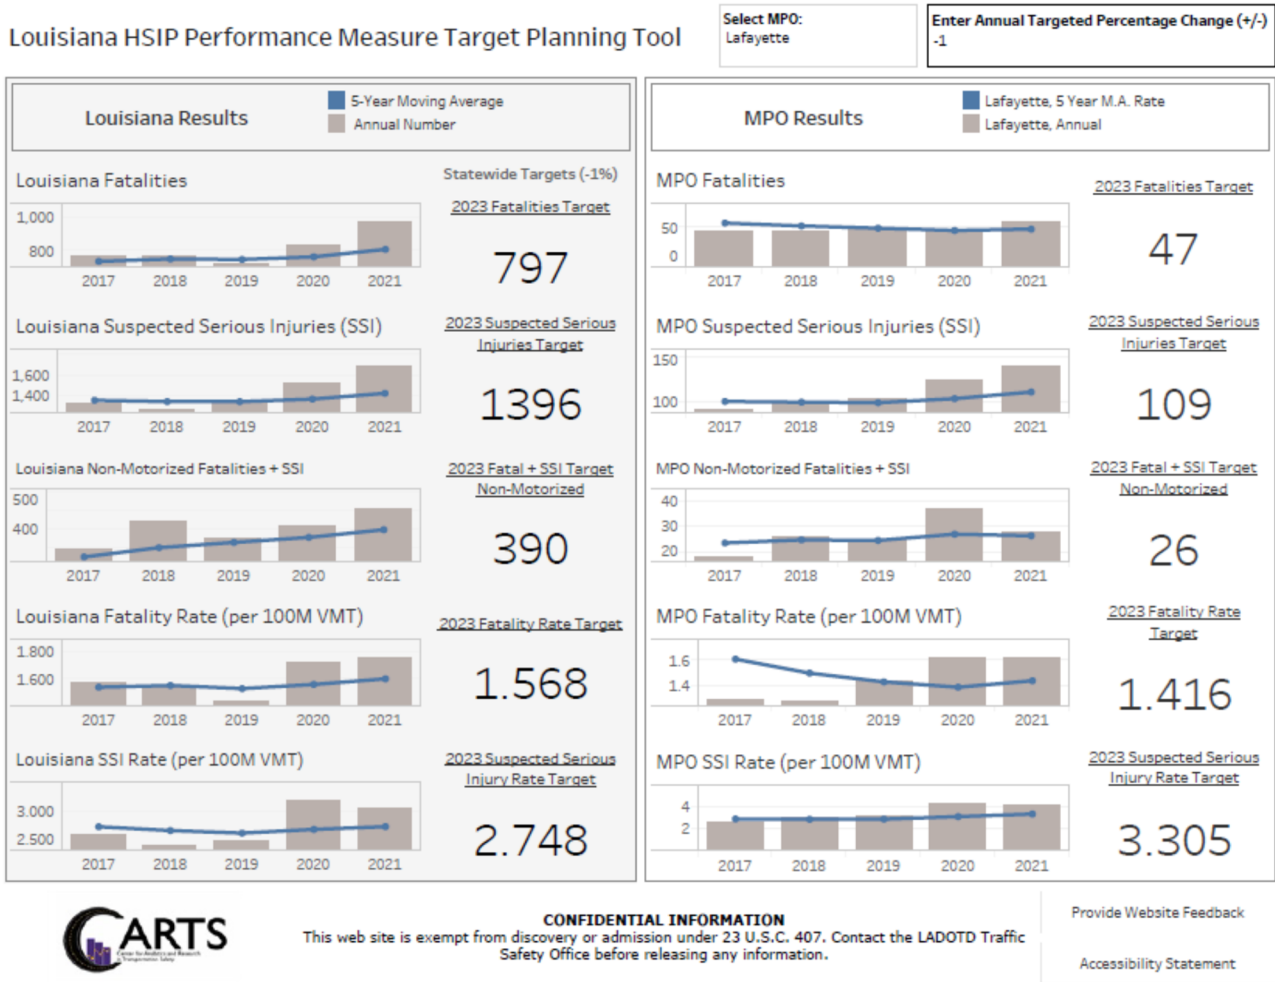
Louisiana HSIP Performance Measure Target Planning Tool

Select MPO:
Lafayette

Enter Annual Targeted Percentage Change (+/-)
-1

Louisiana Results

5-Year Moving Average
Annual Number

Louisiana Fatalities

Statewide Targets (-1%)

2023 Fatalities Target

797

1,000
800
2017 2018 2019 2020 2021

Louisiana Suspected Serious Injuries (SSI)

2023 Suspected Serious Injuries Target

1396

1,600
1,400
2017 2018 2019 2020 2021

Louisiana Non-Motorized Fatalities + SSI

2023 Fatal + SSI Target Non-Motorized

390

500
400
2017 2018 2019 2020 2021

Louisiana Fatality Rate (per 100M VMT)

2023 Fatality Rate Target

1.568

1.800
1.600
2017 2018 2019 2020 2021

Louisiana SSI Rate (per 100M VMT)

2023 Suspected Serious Injury Rate Target

2.748

3.000
2.500
2017 2018 2019 2020 2021

MPO Results

Lafayette, 5 Year M.A. Rate
Lafayette, Annual

MPO Fatalities

2023 Fatalities Target

47

50
0
2017 2018 2019 2020 2021

MPO Suspected Serious Injuries (SSI)

2023 Suspected Serious Injuries Target

109

150
100
2017 2018 2019 2020 2021

MPO Non-Motorized Fatalities + SSI

2023 Fatal + SSI Target Non-Motorized

26

40
30
20
2017 2018 2019 2020 2021

MPO Fatality Rate (per 100M VMT)

2023 Fatality Rate Target

1.416

1.6
1.4
2017 2018 2019 2020 2021

MPO SSI Rate (per 100M VMT)

2023 Suspected Serious Injury Rate Target

3.305

4
2
2017 2018 2019 2020 2021

CARTS

CONFIDENTIAL INFORMATION
This web site is exempt from discovery or admission under 23 U.S.C. 407. Contact the LADOTD Traffic Safety Office before releasing any information.

Provide Website Feedback

Accessibility Statement